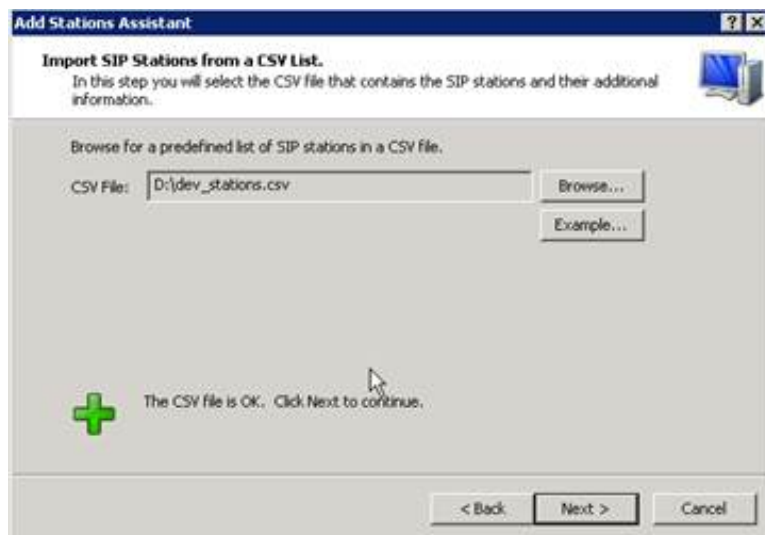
Add Stations Assistant

Import SIP Stations from a CSV List.
In this step you will select the CSV file that contains the SIP stations and their additional information.

Browse for a predefined list of SIP stations in a CSV file.

CSV File: D:\dev_stations.csv

Browse...

Example...

The CSV file is OK. Click Next to continue.

< Back

Next >

Cancel